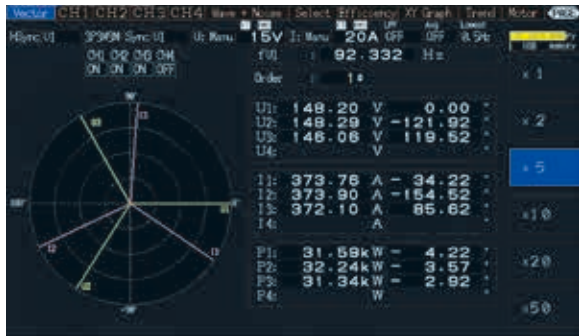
Vector CH1 CH2 CH3 CH4 Wave + Noise | Select Efficiency XY Graph | Trend | Motor PAGE

MSync U1 3P3W3M Sync U1 U: Manu 15V I: Manu 20A LPF OFF Avg OFF Lowest 0.5Hz

CH1 CH2 CH3 CH4
ON ON ON OFF

fU1 : 92.332 Hz

Order : 1st

U1: 148.20 V 0.00 °
U2: 148.29 V -121.92 °
U3: 146.06 V 119.52 °
U4: V

I1: 373.76 A - 34.22 °
I2: 373.90 A -154.52 °
I3: 372.10 A 85.62 °
I4: A

P1: 31.59k W - 4.22 °
P2: 32.24k W - 3.57 °
P3: 31.34k W - 2.92 °
P4: W

×1
×2
×5
×10
×20
×50

90°
0°
180°
-90°
U1
U2
U3
I1
I2
I3